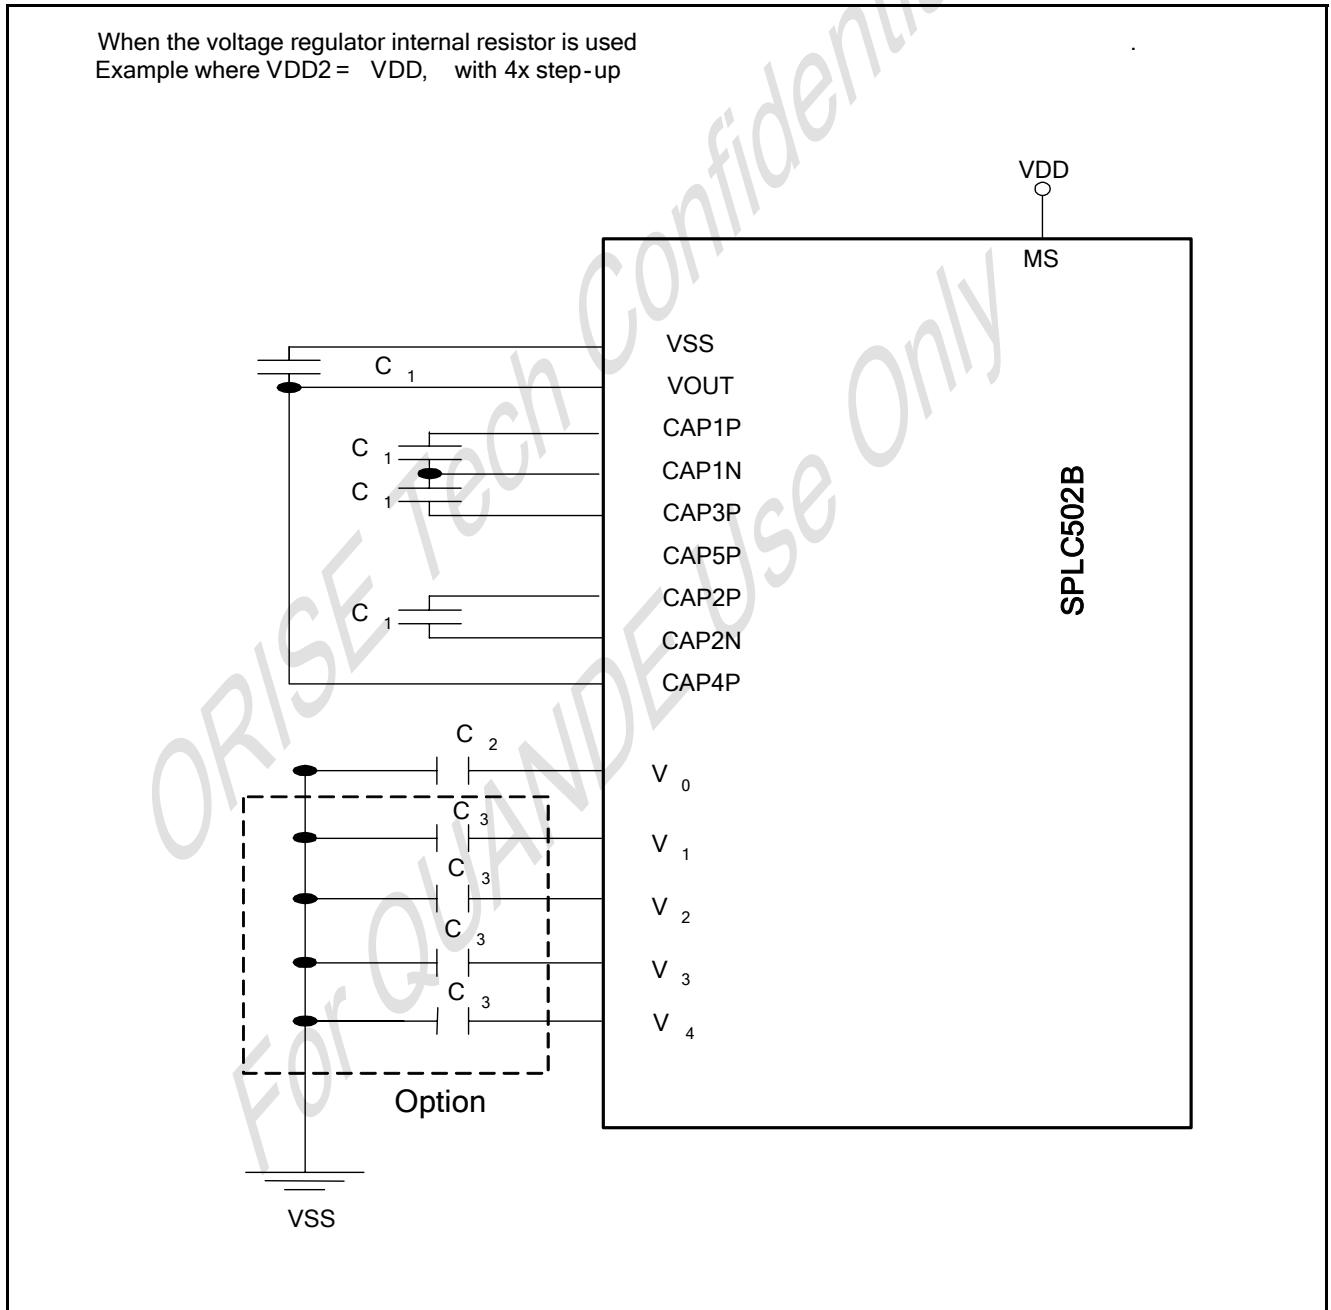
When the voltage regulator internal resistor is used .
Example where VDD2 = VDD, with 4x step-up

ORISE Tech Confidential
For QUANDE Use Only

VDD
MS
VSS
$C_1$
VOUT
CAP1P
$C_1$
CAP1N
$C_1$
CAP3P
CAP5P
SPLC502B
$C_1$
CAP2P
CAP2N
CAP4P
$C_2$
$V_0$
$C_3$
$V_1$
$C_3$
$V_2$
$C_3$
$V_3$
$C_3$
$V_4$
Option
VSS